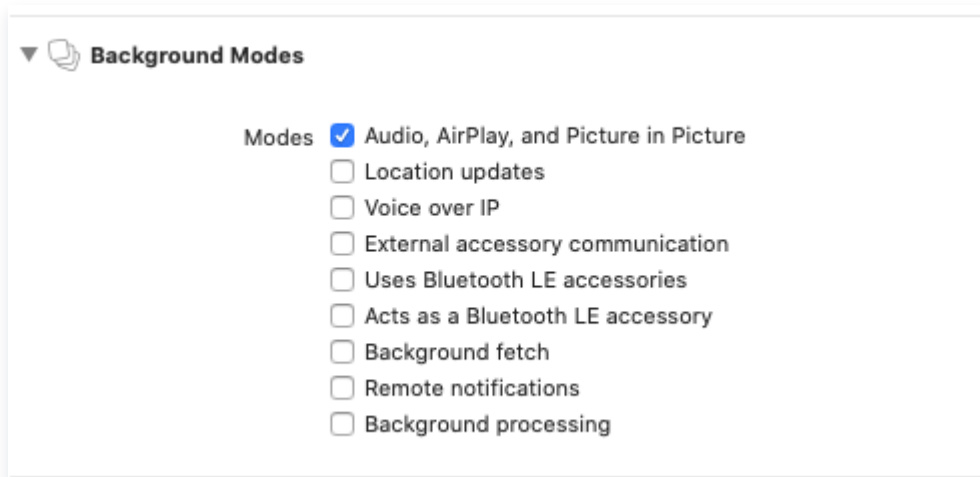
Background Modes

Modes
Audio, AirPlay, and Picture in Picture
Location updates
Voice over IP
External accessory communication
Uses Bluetooth LE accessories
Acts as a Bluetooth LE accessory
Background fetch
Remote notifications
Background processing